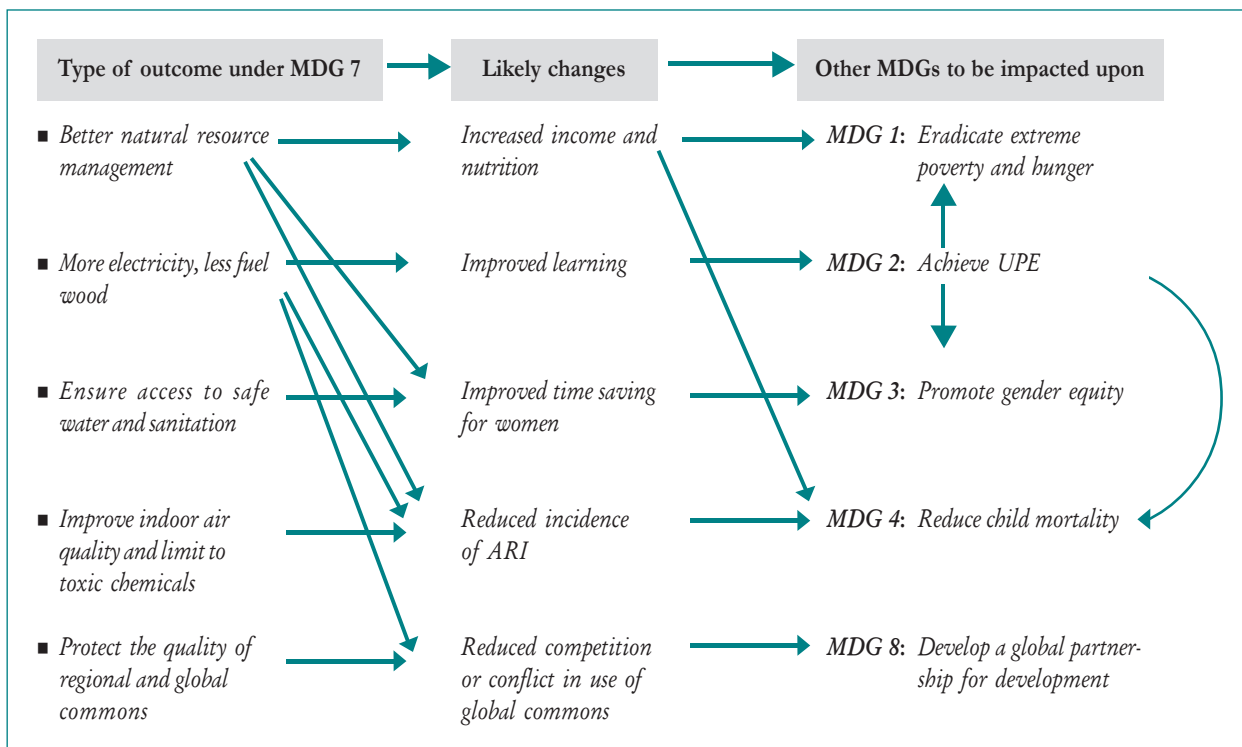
Type of outcome under MDG 7

Likely changes

Other MDGs to be impacted upon

- Better natural resource management

- More electricity, less fuel wood

- Ensure access to safe water and sanitation

- Improve indoor air quality and limit to toxic chemicals

- Protect the quality of regional and global commons

Increased income and nutrition

Improved learning

Improved time saving for women

Reduced incidence of ARI

Reduced competition or conflict in use of global commons

MDG 1: Eradicate extreme poverty and hunger

MDG 2: Achieve UPE

MDG 3: Promote gender equity

MDG 4: Reduce child mortality

MDG 8: Develop a global partnership for development